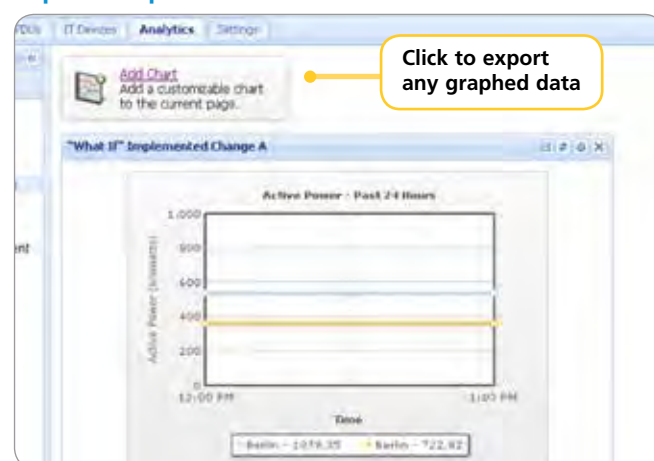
PDUs | IT Devices | Analytics | Settings

Add Chart
Add a customizable chart to the current page.

Click to export any graphed data

"What If" Implemented Change A

Active Power - Past 24 Hours

1,000
800
600
400
200
0

Active Power (Kilowatts)

12:00 PM
1:00 PM

Time

Berlin - 1079.35 | Berlin - 722.82

ent